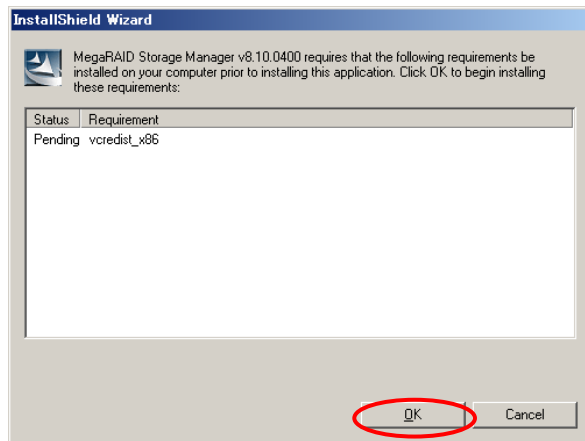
InstallShield Wizard

MegaRAID Storage Manager v8.10.0400 requires that the following requirements be installed on your computer prior to installing this application. Click OK to begin installing these requirements:

| Status | Requirement |
|---|---|
| Pending | vcredist_x86 |

OK

Cancel